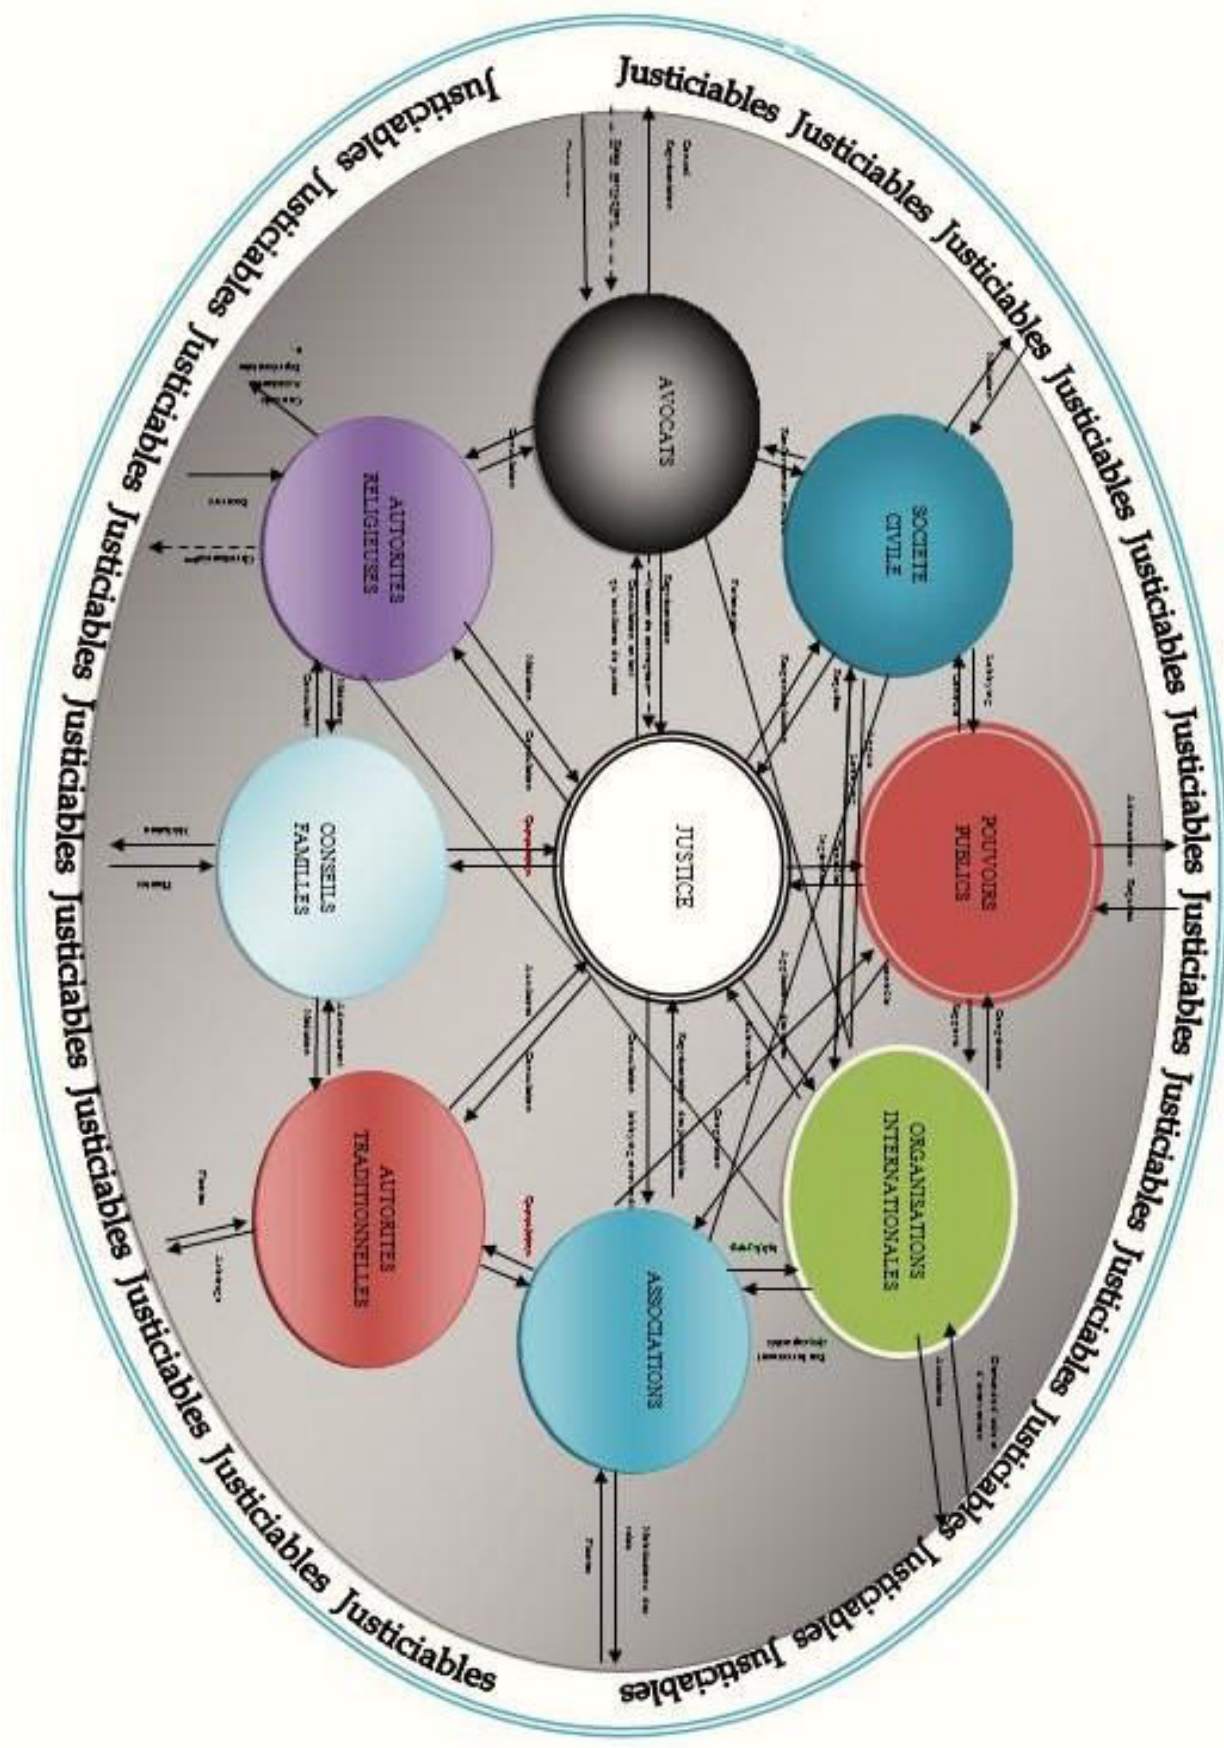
Justiciables Justiciables Justiciables Justiciables Justiciables Justiciables Justiciables Justiciables Justiciables Justiciables Justiciables Justiciables Justiciables Justiciables Justiciables Justiciables Justiciables Justiciables Justiciables Justiciables Justiciables Justiciables Justiciables Justiciables

AVOCATS

SOCIETE CIVILE

POUVOIRS PUBLICS

ORGANISATIONS INTERNATIONALES

ASSOCIATIONS

AUTORITES TRADITIONNELLES

CONSEILS FAMILLES

AUTORITES RELIGIEUSES

JUSTICE

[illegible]